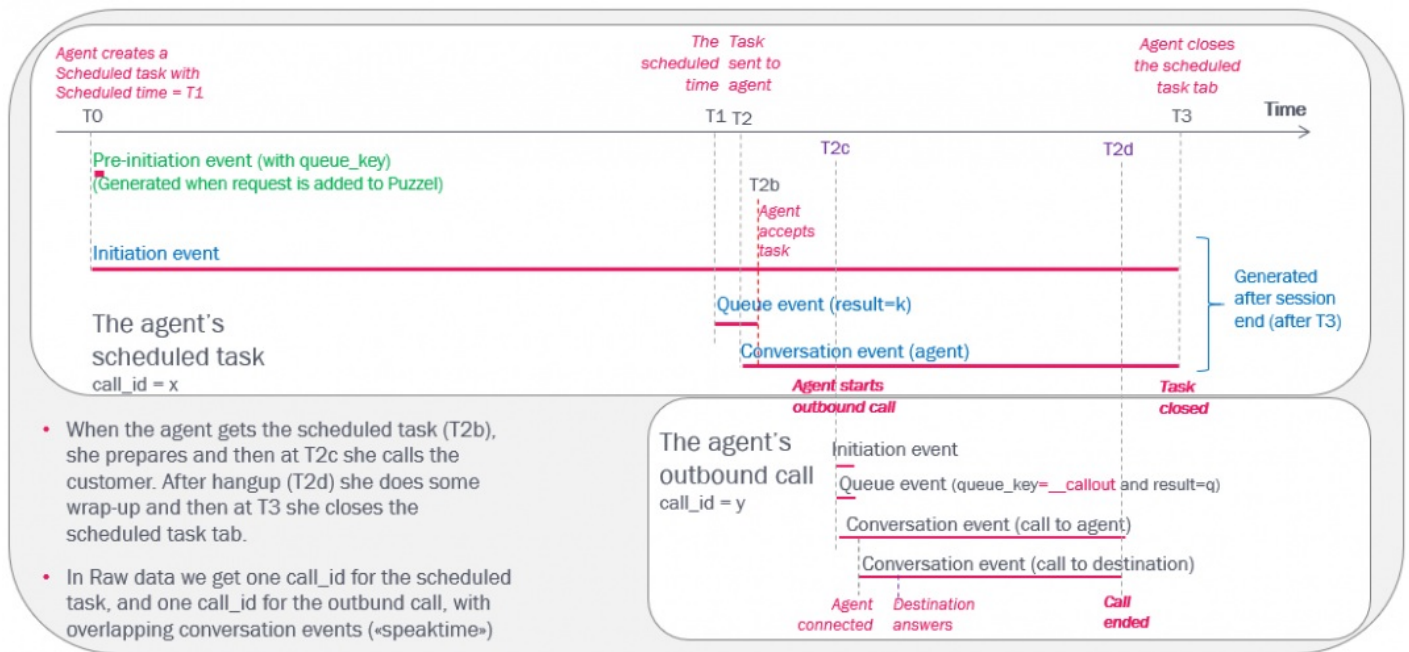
Agent creates a Scheduled task with Scheduled time = T1

The scheduled time

Task sent to agent

Agent closes the scheduled task tab

Time

T0

T1 T2

T3

T2c

T2d

Pre-initiation event (with queue_key)
(Generated when request is added to Puzzel)

T2b

Agent accepts task

Initiation event

Generated after session end (after T3)

Queue event (result=k)

The agent's scheduled task
call_id = x

Conversation event (agent)

Agent starts outbound call

Task closed

• When the agent gets the scheduled task (T2b), she prepares and then at T2c she calls the customer. After hangup (T2d) she does some wrap-up and then at T3 she closes the scheduled task tab.

• In Raw data we get one call_id for the scheduled task, and one call_id for the outbund call, with overlapping conversation events («speaktime»)

The agent's outbound call
call_id = y

Initiation event

Queue event (queue_key=__callout and result=q)

Conversation event (call to agent)

Conversation event (call to destination)

Agent connected

Destination answers

Call ended